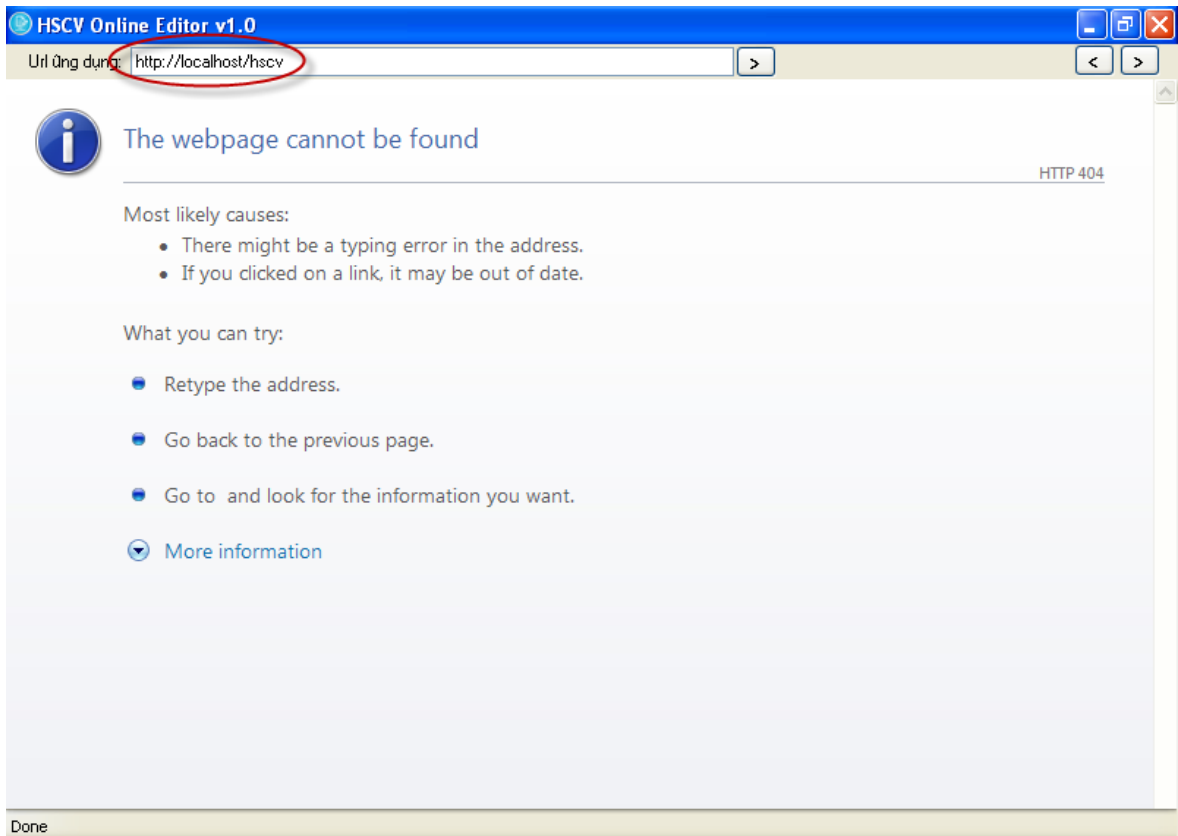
HSCV Online Editor v1.0

Url ứng dụng: http://localhost/hscv >

< >

The webpage cannot be found

HTTP 404

Most likely causes:

- There might be a typing error in the address.
- If you clicked on a link, it may be out of date.

What you can try:

Retype the address.

Go back to the previous page.

Go to  and look for the information you want.

More information

Done